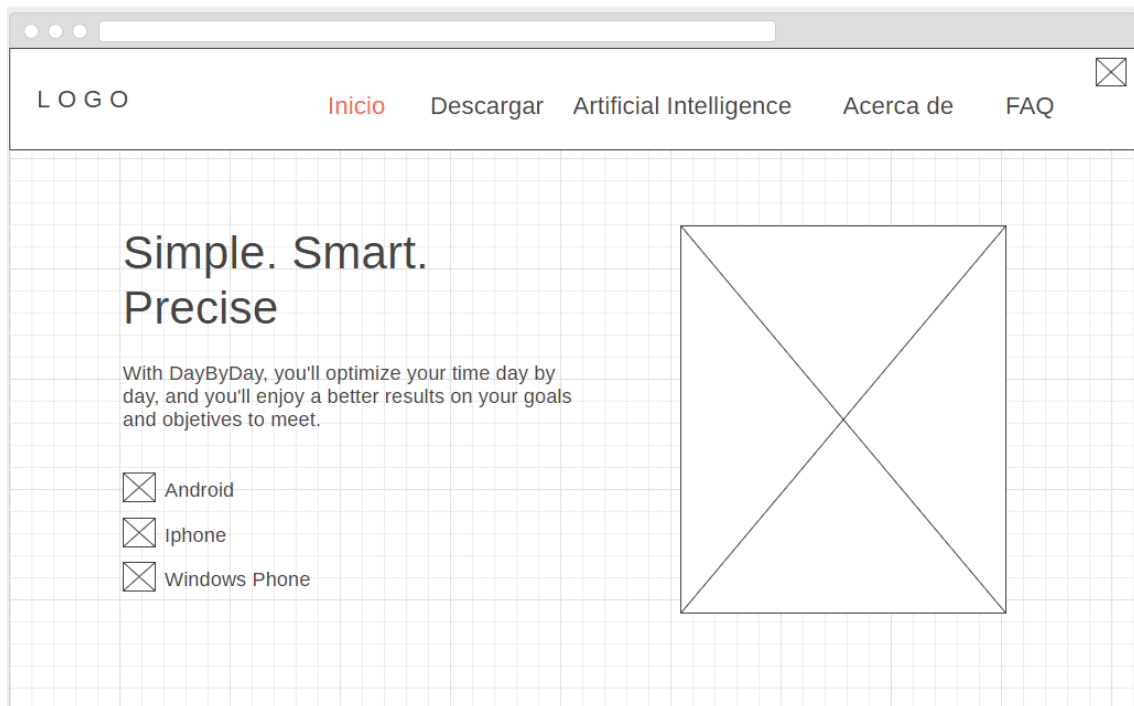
LOGO

Inicio Descargar Artificial Intelligence Acerca de FAQ

Simple. Smart. Precise

With DayByDay, you'll optimize your time day by day, and you'll enjoy a better results on your goals and objetives to meet.

Android

Iphone

Windows Phone